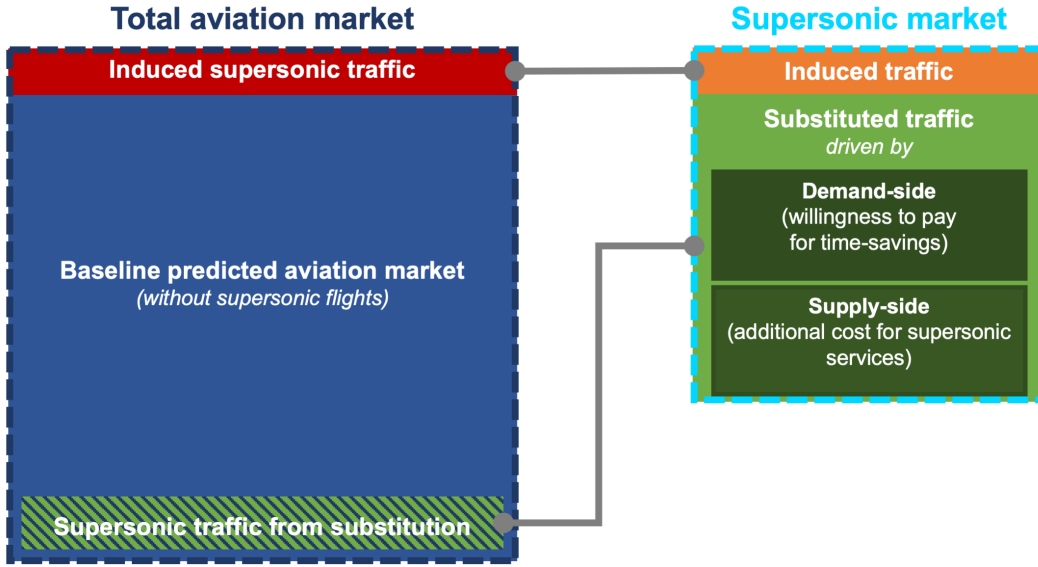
Total aviation market

Induced supersonic traffic

Baseline predicted aviation market
(without supersonic flights)

Supersonic traffic from substitution

Supersonic market

Induced traffic

Substituted traffic
driven by

Demand-side
(willingness to pay for time-savings)

Supply-side
(additional cost for supersonic services)